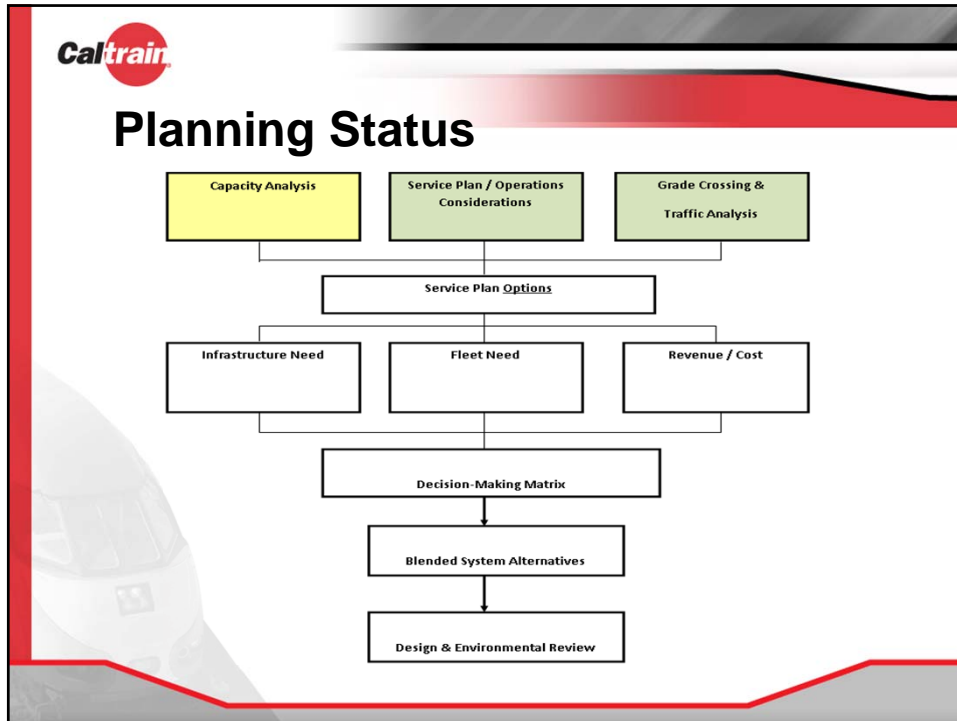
Caltrain

Planning Status

Capacity Analysis

Service Plan / Operations Considerations

Grade Crossing & Traffic Analysis

Service Plan Options

Infrastructure Need

Fleet Need

Revenue / Cost

Decision-Making Matrix

Blended System Alternatives

Design & Environmental Review